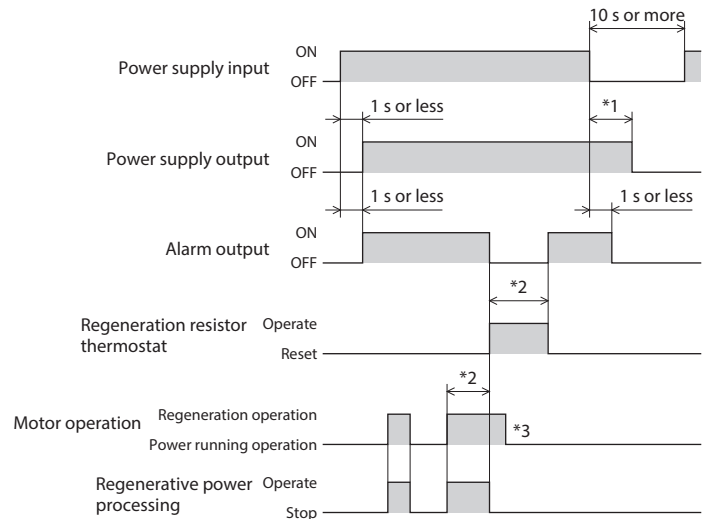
10 s or more

Power supply input ON OFF

1 s or less

*1

Power supply output ON OFF

1 s or less

1 s or less

Alarm output ON OFF

*2

Regeneration resistor thermostat Operate Reset

*2

Motor operation Regeneration operation Power running operation

*3

Regenerative power processing Operate Stop